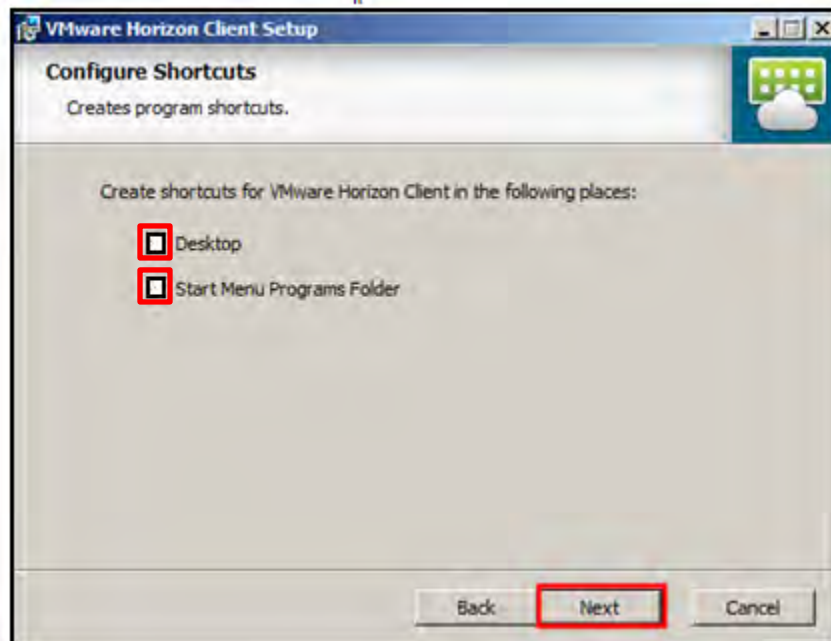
VMware Horizon Client Setup

Configure Shortcuts

Creates program shortcuts.

Create shortcuts for VMware Horizon Client in the following places:

Desktop

Start Menu Programs Folder

Back Next Cancel